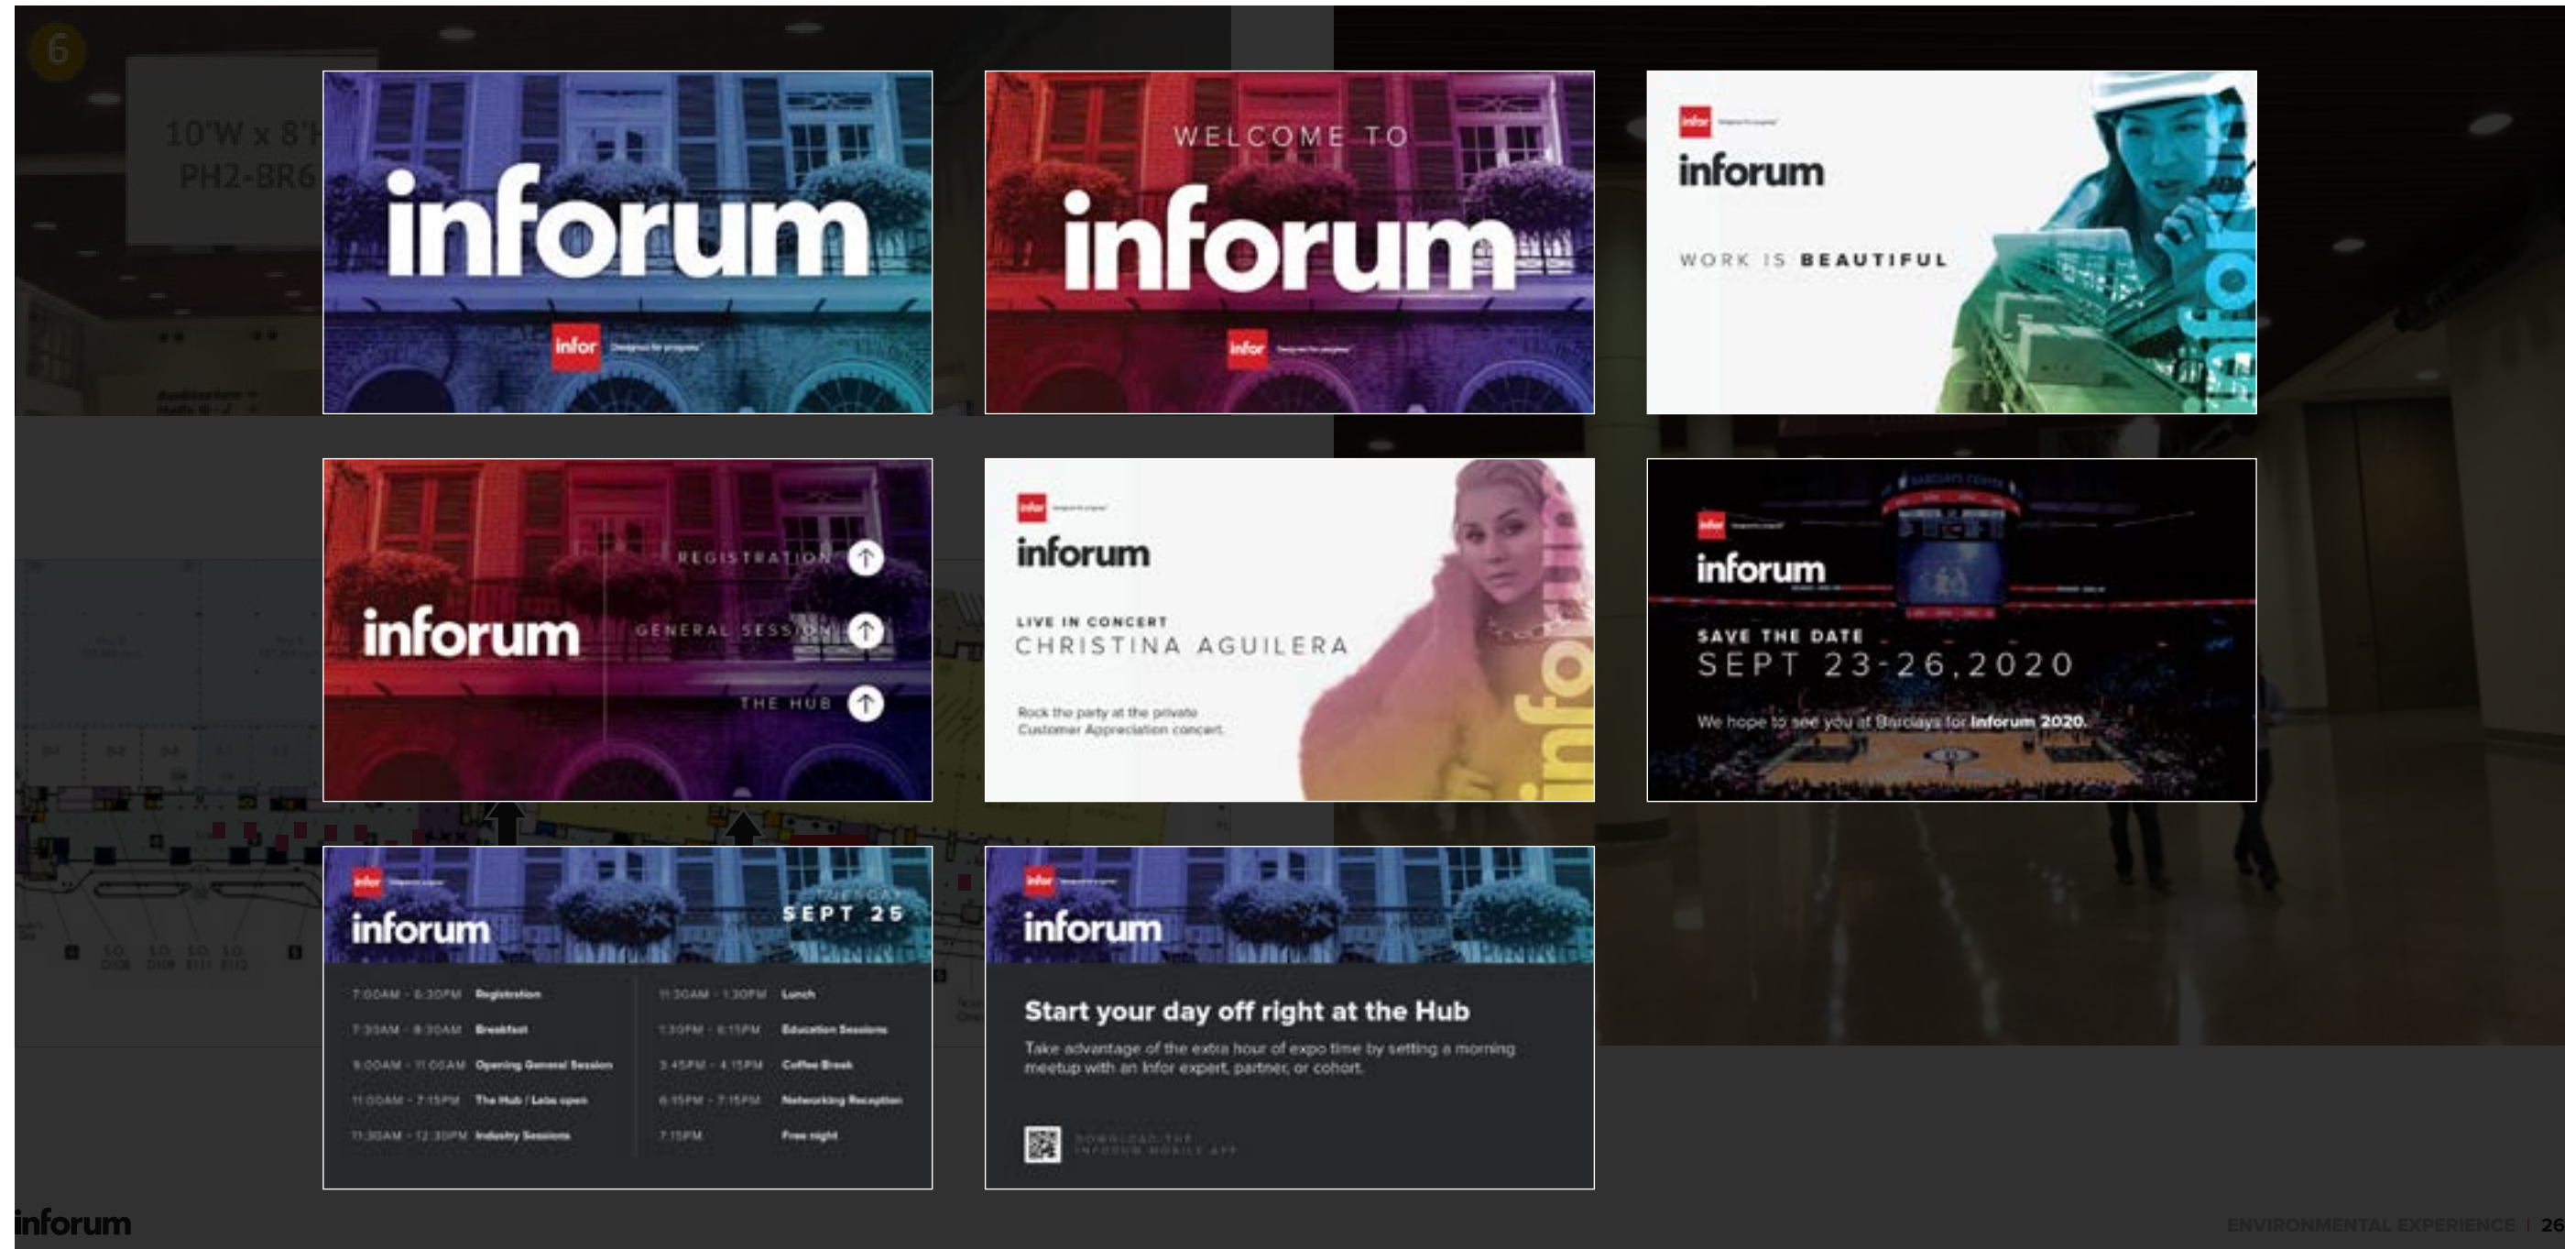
6

10'W x 8'H
PH2-BR6

inforum

infor Designed for progress

WELCOME TO

inforum

infor Designed for progress

infor Designed for progress

inforum

WORK IS BEAUTIFUL

infor

inforum

REGISTRATION

GENERAL SESSION

THE HUB

infor Designed for progress

inforum

LIVE IN CONCERT
CHRISTINA AGUILERA

Rock the party at the private Customer Appreciation concert.

infor

infor Designed for progress

inforum

SAVE THE DATE
SEPT 23-26,2020

We hope to see you at Barclays for Inforum 2020.

infor Designed for progress

inforum

TUESDAY
SEPT 25

| | | | |
|---|---|---|---|
| 7:00AM - 6:30PM | Registration | 11:30AM - 1:30PM | Lunch |
| 7:30AM - 8:30AM | Breakfast | 1:30PM - 6:15PM | Education Sessions |
| 9:00AM - 11:00AM | Opening General Session | 3:45PM - 4:15PM | Coffee Break |
| 11:00AM - 7:15PM | The Hub / Labs open | 6:15PM - 7:15PM | Networking Reception |
| 11:30AM - 12:30PM | Industry Sessions | 7:15PM | Free night |

infor Designed for progress

inforum

Start your day off right at the Hub

Take advantage of the extra hour of expo time by setting a morning meetup with an Infor expert, partner, or cohort.

DOWNLOAD THE INFORUM MOBILE APP

inforum

ENVIRONMENTAL EXPERIENCE | 26